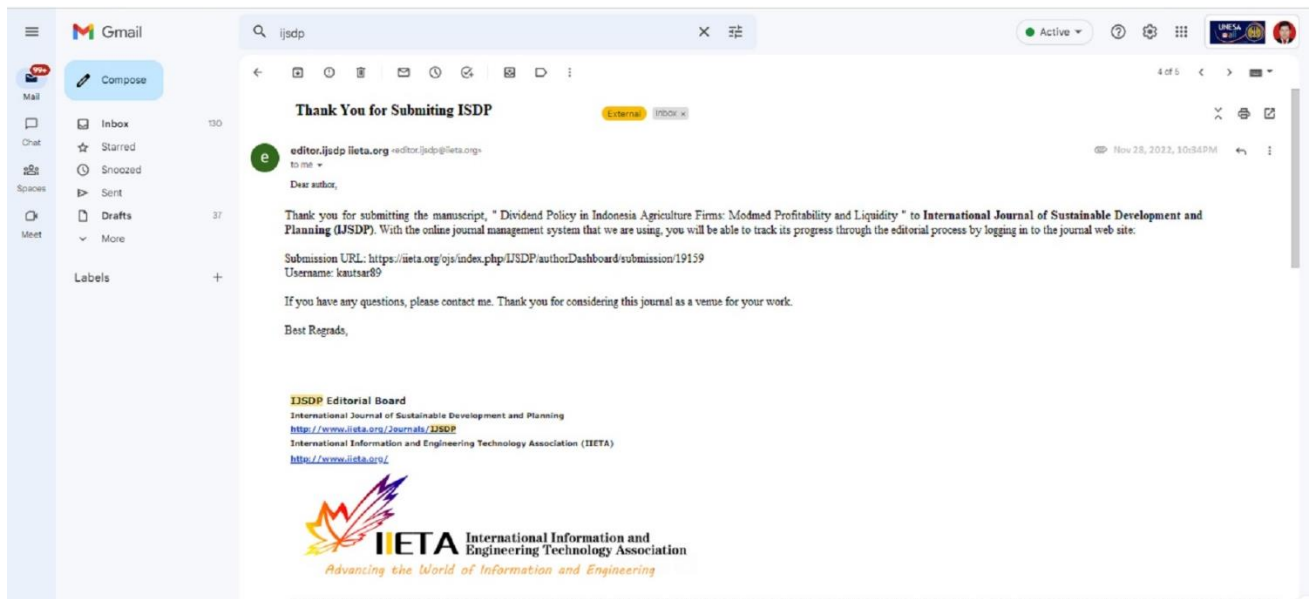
Gmail

ijsdp

Active

99+
Mail

Chat

Spaces

Meet

Compose

Inbox 130
Starred
Snoozed
Sent
Drafts 37
More

Labels +

4 of 5

Thank You for Submiting ISDP

External Inbox ×

editor.ijsdp iieta.org <editor.ijsdp@iieta.org>
to me

Nov 28, 2022, 10:34 PM

Dear author,

Thank you for submitting the manuscript, " Dividend Policy in Indonesia Agriculture Firms: Modmed Profitability and Liquidity " to International Journal of Sustainable Development and Planning (IJSDP). With the online journal management system that we are using, you will be able to track its progress through the editorial process by logging in to the journal web site:

Submission URL: https://iieta.org/ojs/index.php/IJSDP/authorDashboard/submission/19159
Username: kautsar89

If you have any questions, please contact me. Thank you for considering this journal as a venue for your work.

Best Regrads,

IJSDP Editorial Board
International Journal of Sustainable Development and Planning
http://www.iieta.org/Journals/IJSDP
International Information and Engineering Technology Association (IIETA)
http://www.iieta.org/

IIETA International Information and Engineering Technology Association
Advancing the World of Information and Engineering